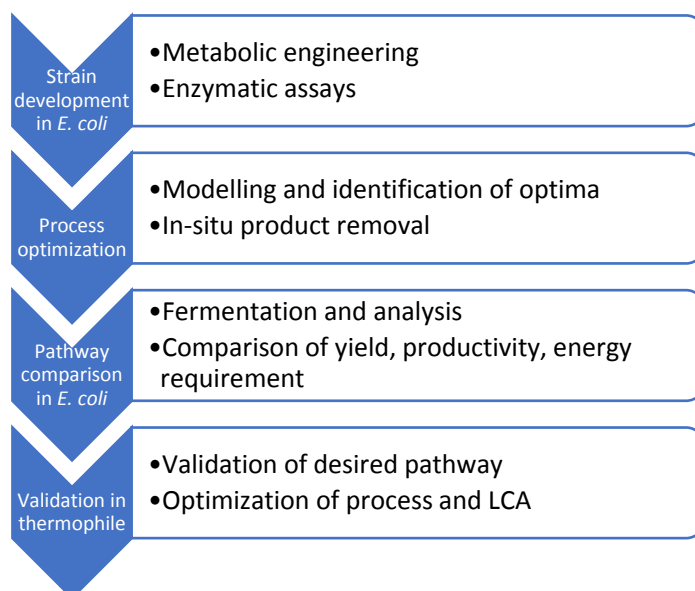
Strain development in E. coli

•Metabolic engineering
•Enzymatic assays

Process optimization

•Modelling and identification of optima
•In-situ product removal

Pathway comparison in E. coli

•Fermentation and analysis
•Comparison of yield, productivity, energy requirement

Validation in thermophile

•Validation of desired pathway
•Optimization of process and LCA